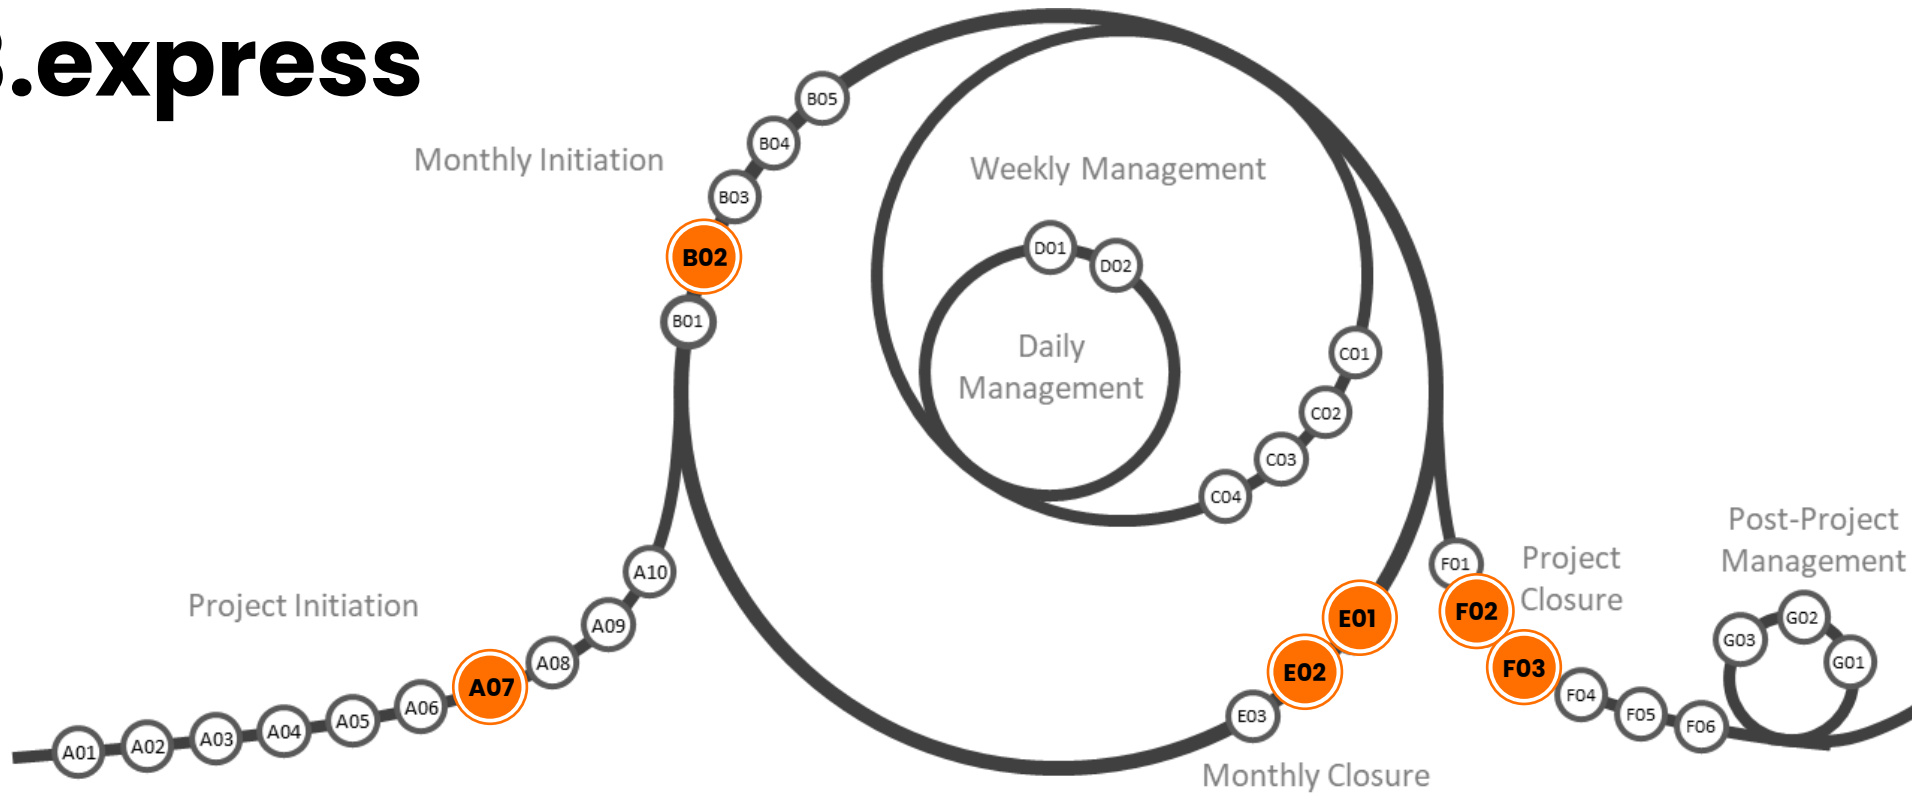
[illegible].express

Monthly Initiation

Weekly Management

B05
B04
B03
B02
B01

D01
D02

Daily Management

C01
C02
C03
C04

Project Initiation

A01
A02
A03
A04
A05
A06
A07
A08
A09
A10

E01
E02
E03

Monthly Closure

F01
F02
F03
F04
F05
F06

Project Closure

Post-Project Management

G01
G02
G03